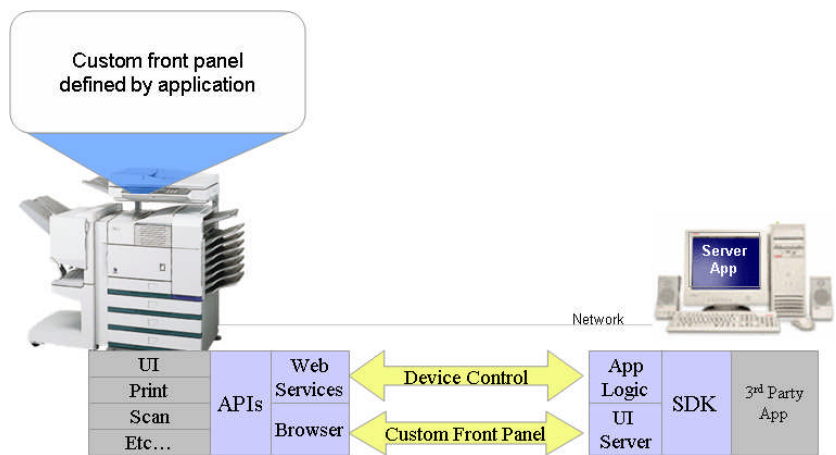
Custom front panel defined by application

Server App

Network

| UI | APIs | Web Services |
|---|---|---|
| Print | | |
| Scan | | Browser |
| Etc… | | |

Device Control

Custom Front Panel

| App Logic | SDK | 3rd Party App |
|---|---|---|
| UI Server | | |